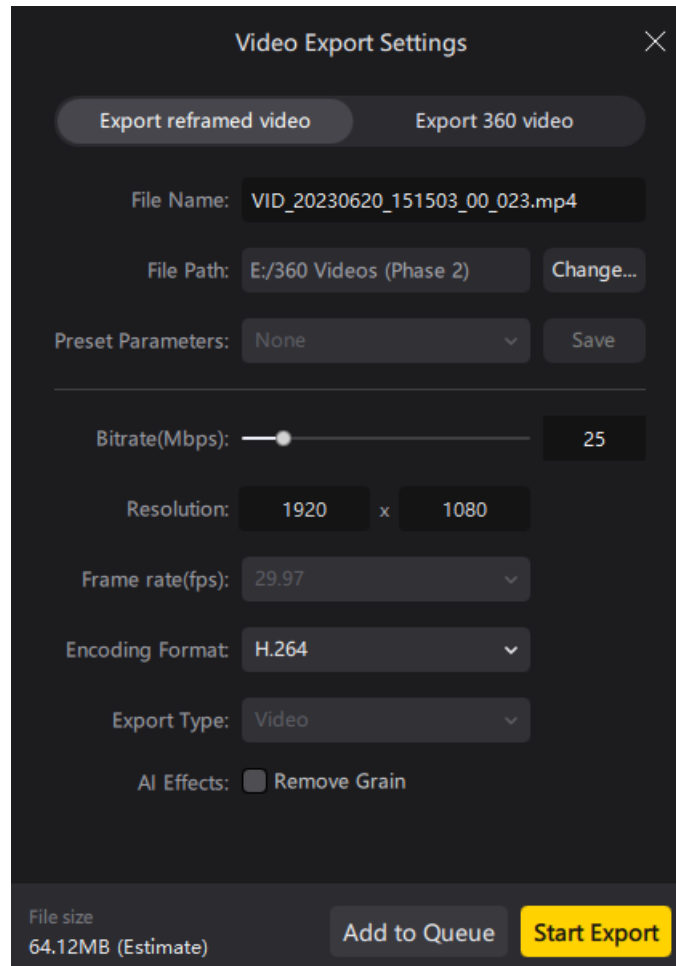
Video Export Settings

Export reframed video
Export 360 video

File Name: VID_20230620_151503_00_023.mp4

File Path: E:/360 Videos (Phase 2)
Change...

Preset Parameters: None
Save

Bitrate(Mbps): 25

Resolution: 1920 x 1080

Frame rate(fps): 29.97

Encoding Format: H.264

Export Type: Video

AI Effects: Remove Grain

File size
64.12MB (Estimate)
Add to Queue
Start Export